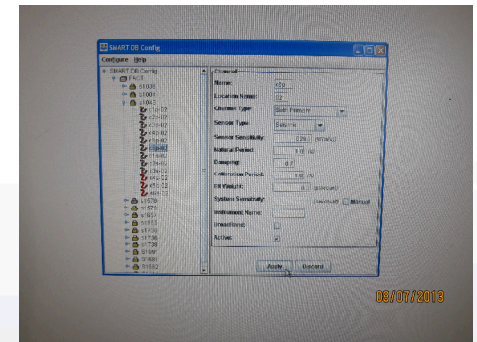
SMART DB Config

Configure Help

SMART DB Config
FACE
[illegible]
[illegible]
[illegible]

Channel
Name: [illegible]
Location Name:
Channel Type: Soil Primary
Sensor Type: Seismic
Sensor Sensitivity: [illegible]
Natural Period: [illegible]
Damping: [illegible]
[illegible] Period: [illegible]
Bit Weight: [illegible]
System Sensitivity: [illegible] Manual
Instrument Name:
Broadband:
Active:

Apply Discard

09/07/2013